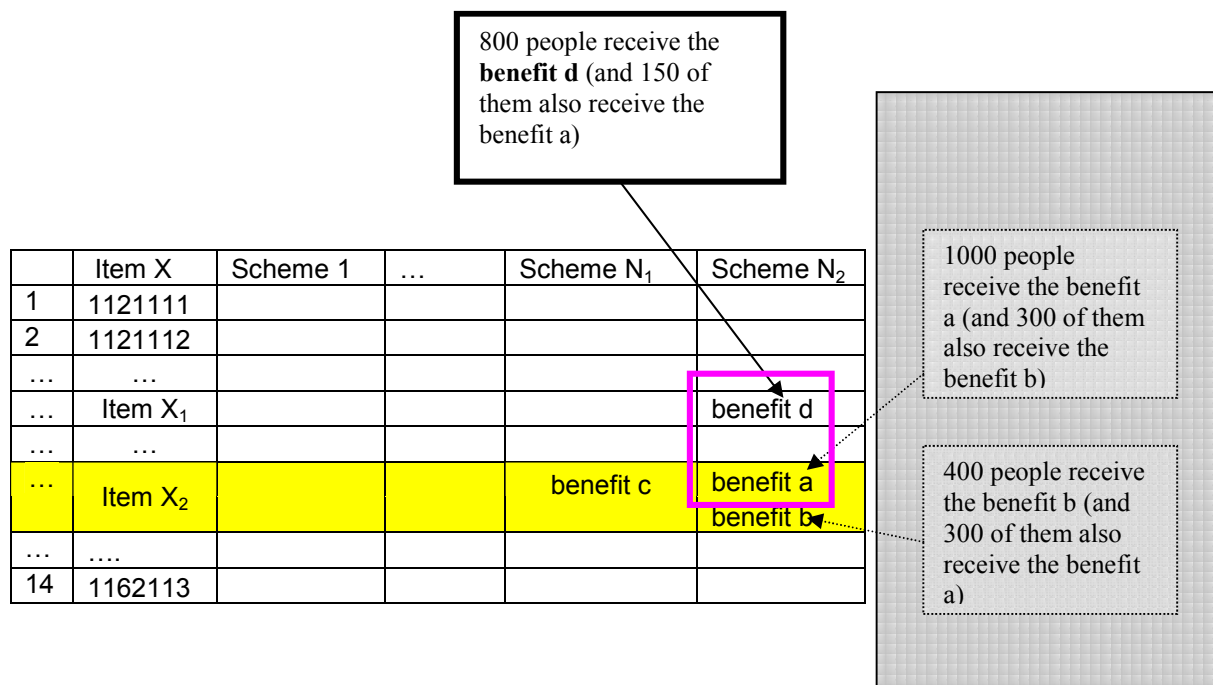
800 people receive the **benefit d** (and 150 of them also receive the benefit a)

| | Item X | Scheme 1 | … | Scheme $N_1$ | Scheme $N_2$ |
|---|---|---|---|---|---|
| 1 | 1121111 | | | | |
| 2 | 1121112 | | | | |
| … | … | | | | |
| … | Item $X_1$ | | | | benefit d |
| … | … | | | | |
| … | Item $X_2$ | | | benefit c | benefit a benefit b |
| … | …. | | | | |
| 14 | 1162113 | | | | |

1000 people receive the benefit a (and 300 of them also receive the benefit b)

400 people receive the benefit b (and 300 of them also receive the benefit a)